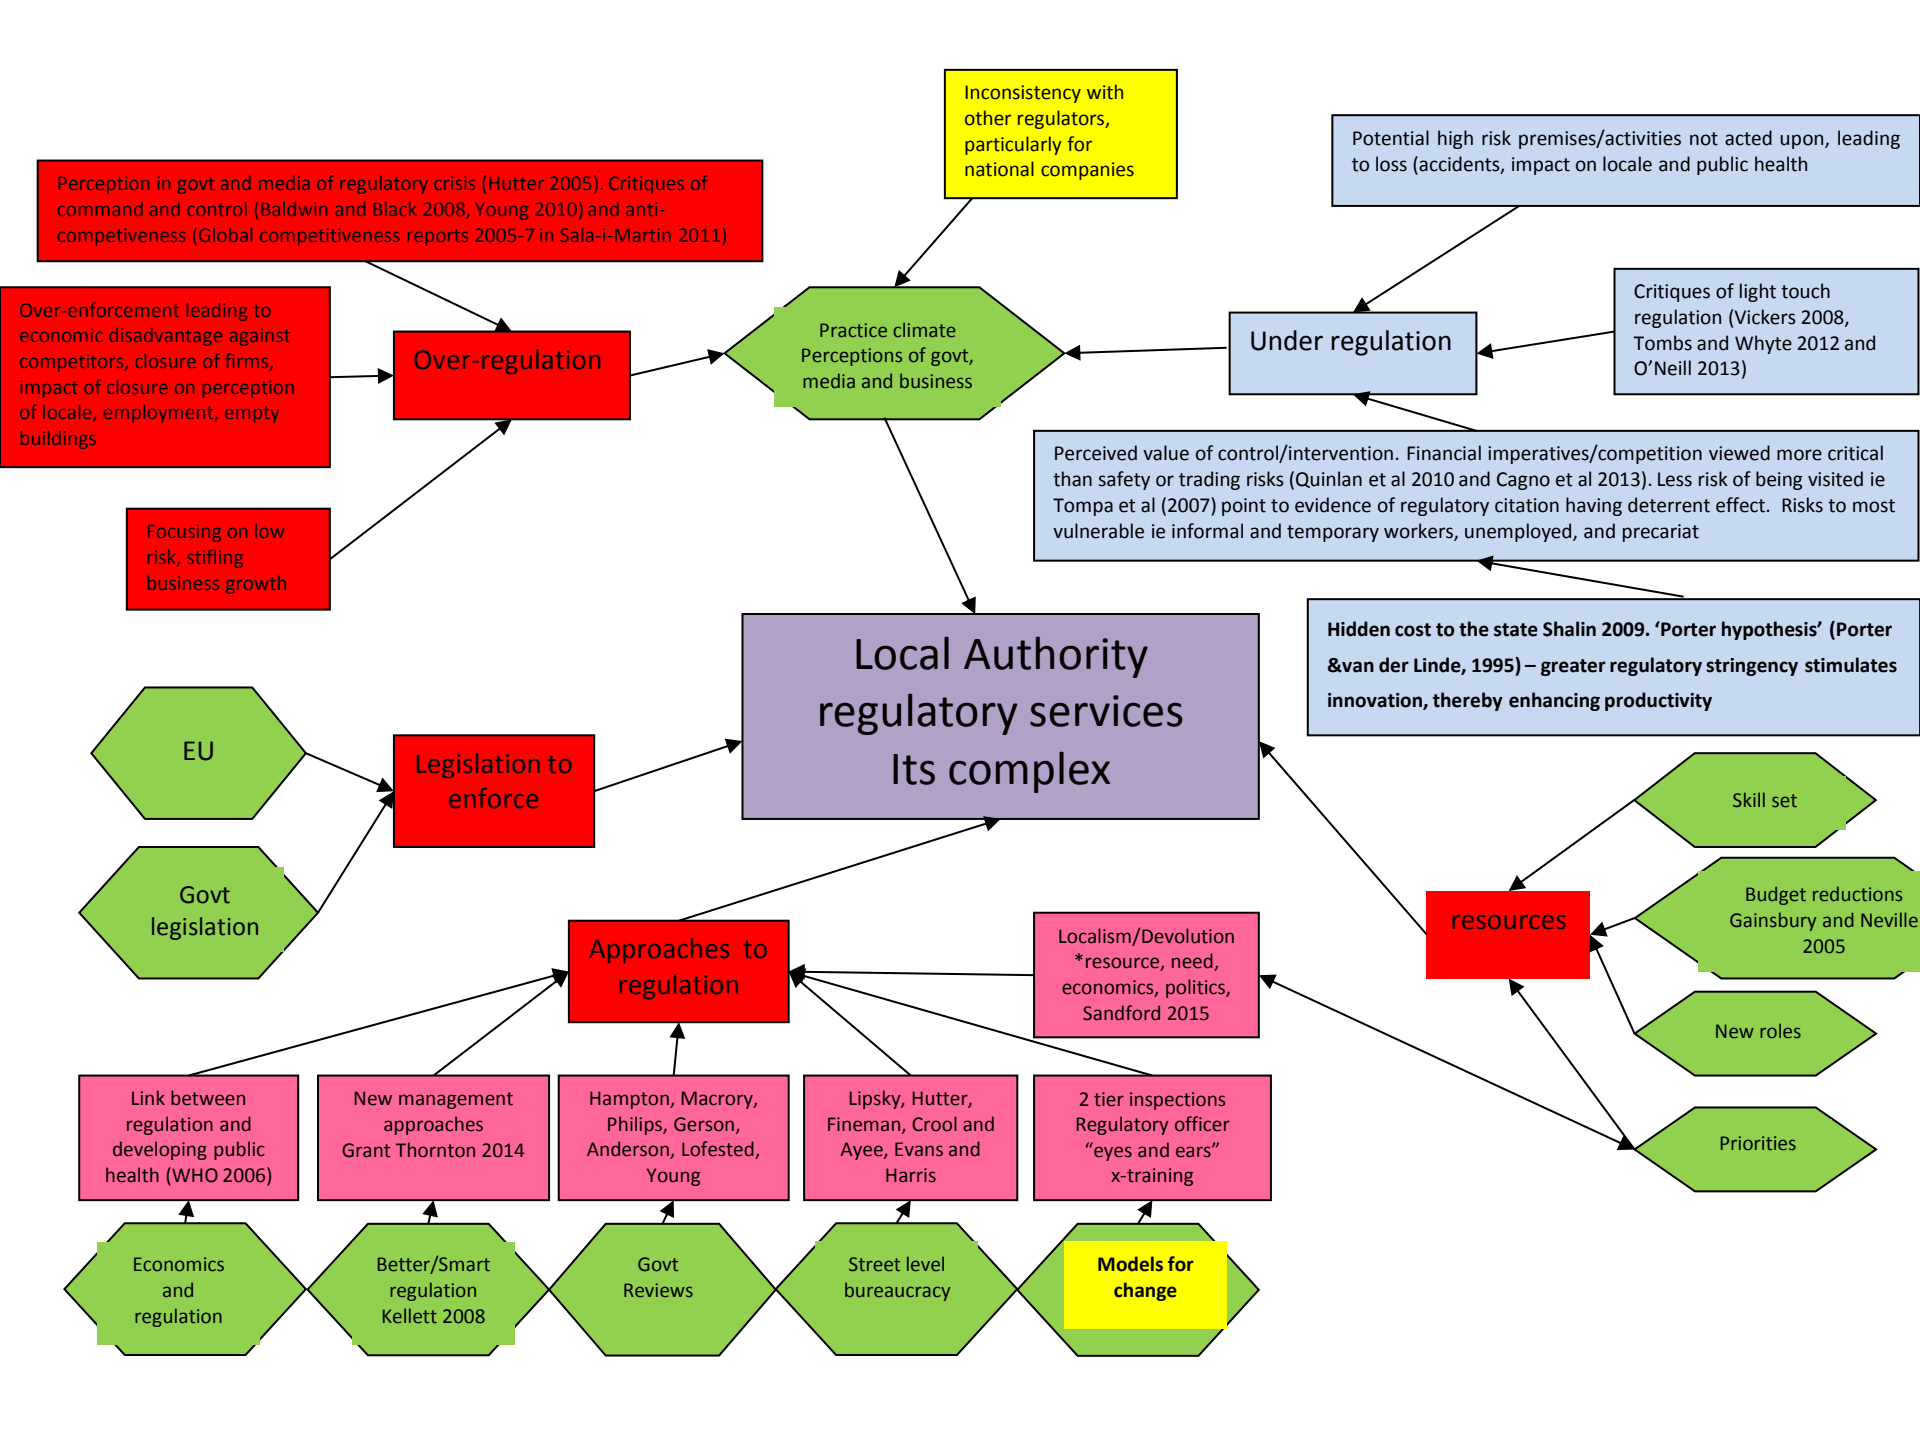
Inconsistency with other regulators, particularly for national companies

Potential high risk premises/activities not acted upon, leading to loss (accidents, impact on locale and public health

Perception in govt and media of regulatory crisis (Hutter 2005). Critiques of command and control (Baldwin and Black 2008, Young 2010) and anti-competiveness (Global competitiveness reports 2005-7 in Sala-i-Martin 2011)

Over-enforcement leading to economic disadvantage against competitors, closure of firms, impact of closure on perception of locale, employment, empty buildings

Over-regulation

Practice climate Perceptions of govt, media and business

Under regulation

Critiques of light touch regulation (Vickers 2008, Tombs and Whyte 2012 and O'Neill 2013)

Perceived value of control/intervention. Financial imperatives/competition viewed more critical than safety or trading risks (Quinlan et al 2010 and Cagno et al 2013). Less risk of being visited ie Tompa et al (2007) point to evidence of regulatory citation having deterrent effect. Risks to most vulnerable ie informal and temporary workers, unemployed, and precariat

Focusing on low risk, stifling business growth

Hidden cost to the state Shalin 2009. 'Porter hypothesis' (Porter &van der Linde, 1995) – greater regulatory stringency stimulates innovation, thereby enhancing productivity

Local Authority regulatory services Its complex

EU

Legislation to enforce

Govt legislation

Skill set

Budget reductions Gainsbury and Neville 2005

resources

New roles

Priorities

Approaches to regulation

Localism/Devolution *resource, need, economics, politics, Sandford 2015

Link between regulation and developing public health (WHO 2006)

New management approaches Grant Thornton 2014

Hampton, Macrory, Philips, Gerson, Anderson, Lofested, Young

Lipsky, Hutter, Fineman, Crool and Ayee, Evans and Harris

2 tier inspections Regulatory officer "eyes and ears" x-training

Economics and regulation

Better/Smart regulation Kellett 2008

Govt Reviews

Street level bureaucracy

Models for change